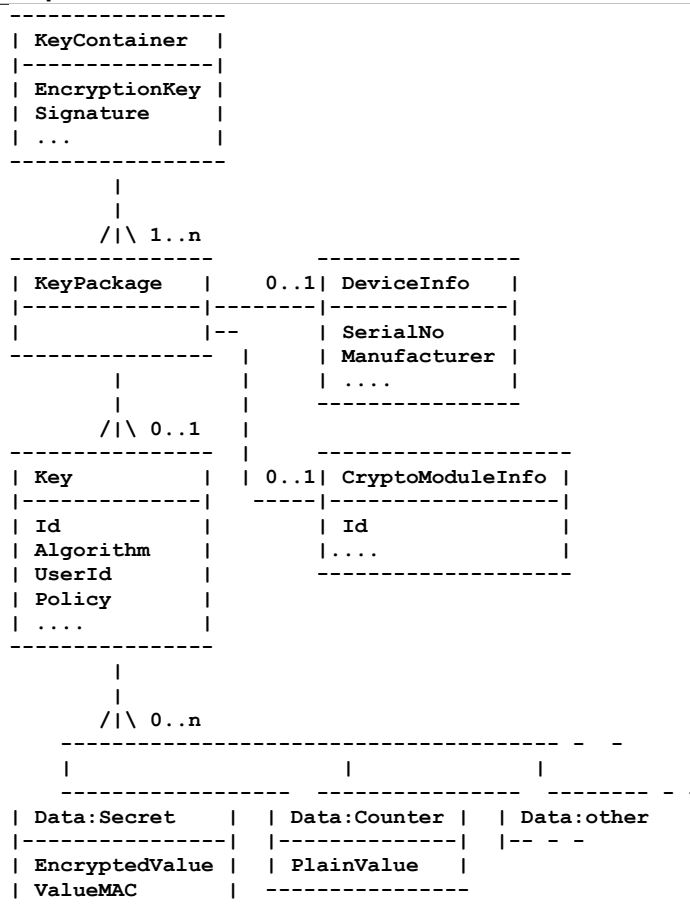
KeyContainer
EncryptionKey
Signature
...

1..n

KeyPackage

0..1

DeviceInfo
SerialNo
Manufacturer
....

0..1

Key
Id
Algorithm
UserId
Policy
....

0..1

CryptoModuleInfo
Id
....

0..n

Data:Secret
EncryptedValue
ValueMAC

Data:Counter
PlainValue

Data:other